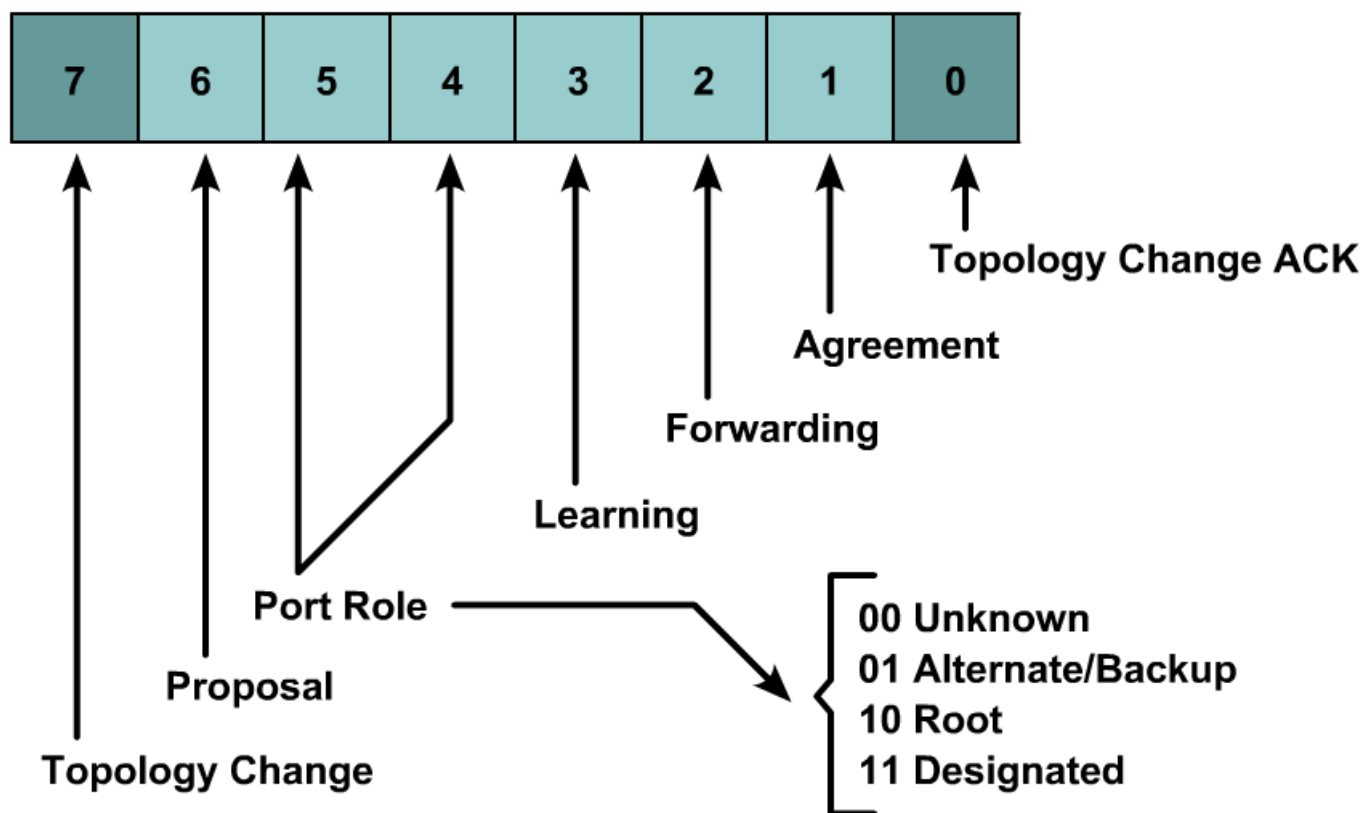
| 7 | 6 | 5 | 4 | 3 | 2 | 1 | 0 |
|---|---|---|---|---|---|---|---|

Topology Change ACK

Agreement

Forwarding

Learning

Port Role

Proposal

Topology Change

00 Unknown
01 Alternate/Backup
10 Root
11 Designated